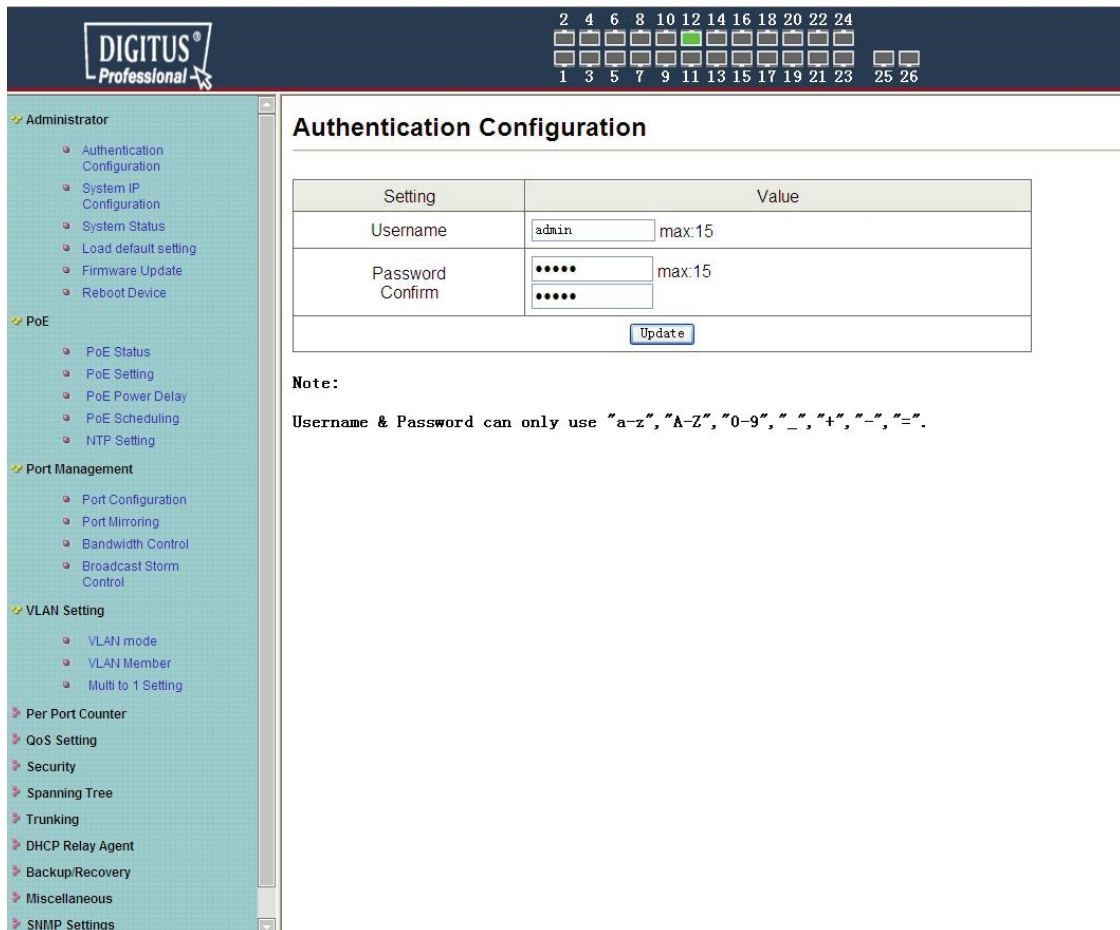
DIGITUS®
Professional

2 4 6 8 10 12 14 16 18 20 22 24
1 3 5 7 9 11 13 15 17 19 21 23 25 26

Administrator
Authentication Configuration
System IP Configuration
System Status
Load default setting
Firmware Update
Reboot Device
PoE
PoE Status
PoE Setting
PoE Power Delay
PoE Scheduling
NTP Setting
Port Management
Port Configuration
Port Mirroring
Bandwidth Control
Broadcast Storm Control
VLAN Setting
VLAN mode
VLAN Member
Multi to 1 Setting
Per Port Counter
QoS Setting
Security
Spanning Tree
Trunking
DHCP Relay Agent
Backup/Recovery
Miscellaneous
SNMP Settings

Authentication Configuration

| Setting | Value |
|---|---|
| Username | admin max:15 |
| Password Confirm | ••••• max:15 ••••• |
| Update | |

Note:

Username & Password can only use "a-z","A-Z","0-9","_","+","-","=".